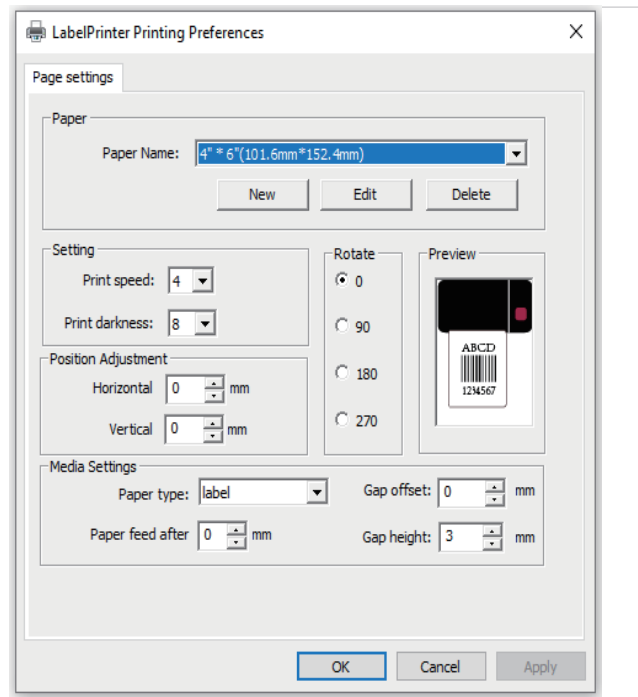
LabelPrinter Printing Preferences

Page settings

Paper

Paper Name: 4" * 6"(101.6mm*152.4mm)

New Edit Delete

Setting

Print speed: 4

Print darkness: 8

Rotate

0

90

180

270

Preview

ABCD

1234567

Position Adjustment

Horizontal 0 mm

Vertical 0 mm

Media Settings

Paper type: label

Gap offset: 0 mm

Paper feed after 0 mm

Gap height: 3 mm

OK Cancel Apply